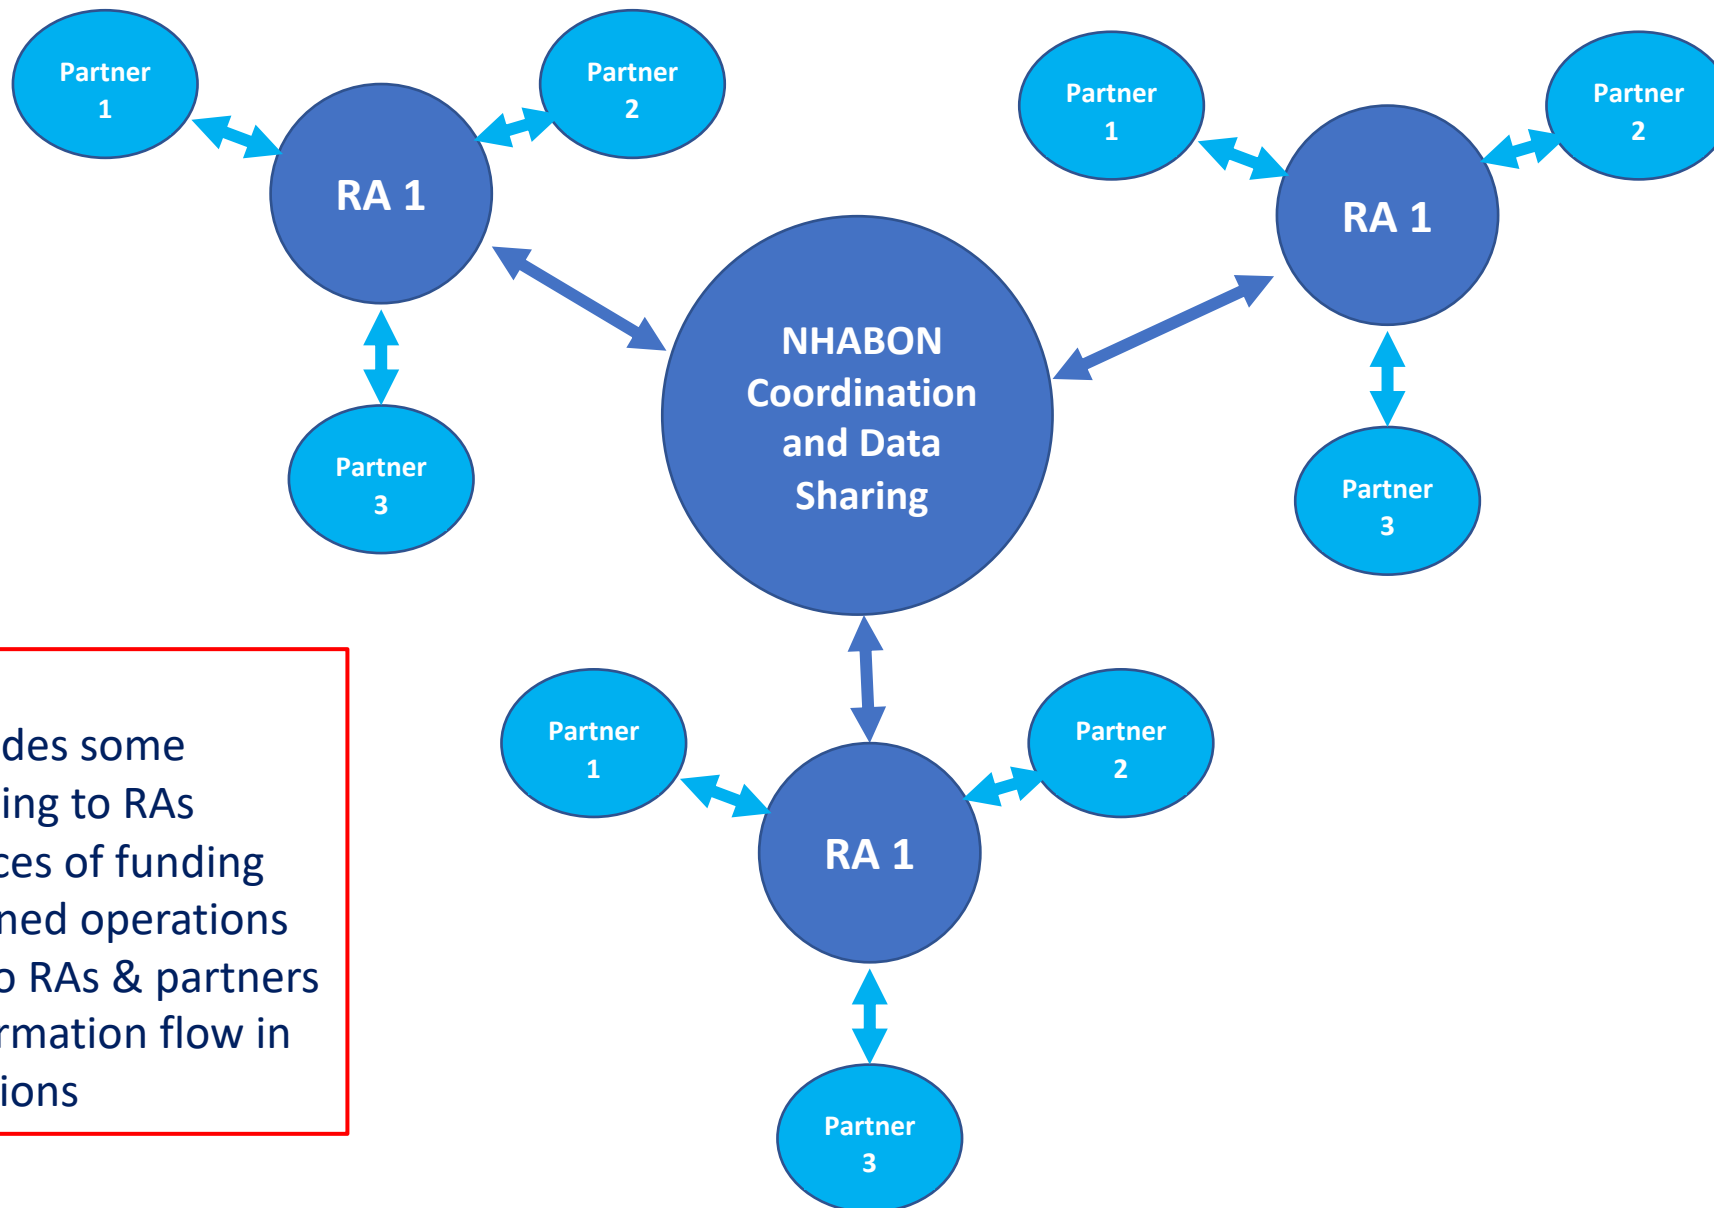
Partner 1

Partner 2

RA 1

Partner 3

Partner 1

Partner 2

RA 1

Partner 3

NHABON Coordination and Data Sharing

Partner 1

Partner 2

RA 1

Partner 3

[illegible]des some
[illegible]ing to RAs
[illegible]ces of funding
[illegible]ned operations
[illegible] RAs & partners
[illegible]rmation flow in
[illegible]ions